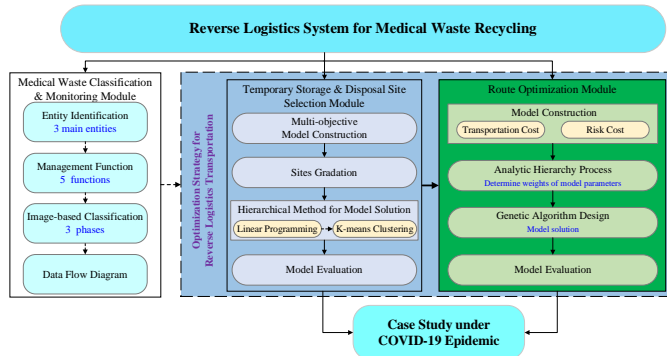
Reverse Logistics System for Medical Waste Recycling

Medical Waste Classification & Monitoring Module

Entity Identification
3 main entities

Management Function
5 functions

Image-based Classification
3 phases

Data Flow Diagram

Optimization Strategy for Reverse Logistics Transportation

Temporary Storage & Disposal Site Selection Module

Multi-objective Model Construction

Sites Gradation

Hierarchical Method for Model Solution

Linear Programming

K-means Clustering

Model Evaluation

Route Optimization Module

Model Construction

Transportation Cost

Risk Cost

Analytic Hierarchy Process
Determine weights of model parameters

Genetic Algorithm Design
Model solution

Model Evaluation

Case Study under COVID-19 Epidemic